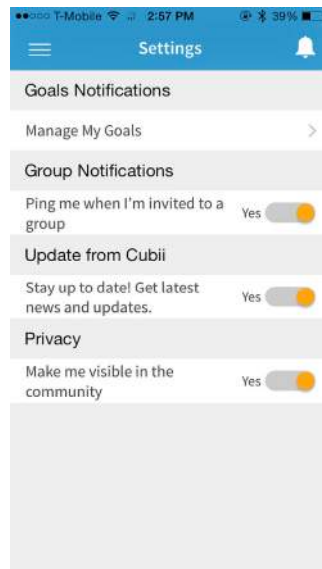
T-Mobile 2:57 PM 39%

Settings

Goals Notifications

Manage My Goals

Group Notifications

Ping me when I'm invited to a group

Yes

Update from Cubii

Stay up to date! Get latest news and updates.

Yes

Privacy

Make me visible in the community

Yes